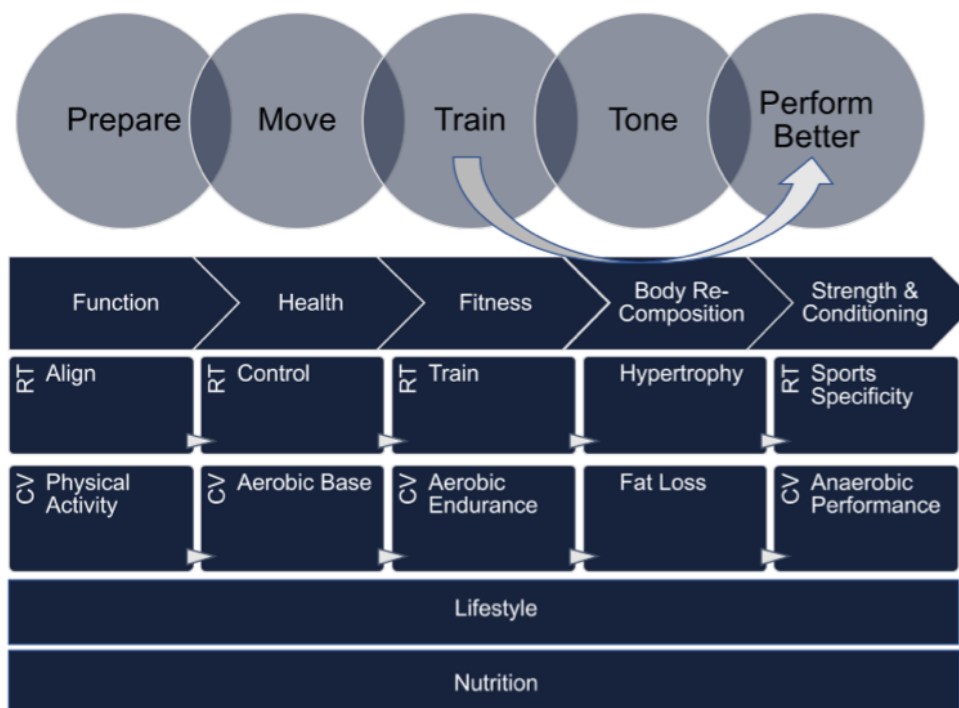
Prepare

Move

Train

Tone

Perform Better

Function

Health

Fitness

Body Re-Composition

Strength & Conditioning

RT Align

RT Control

RT Train

Hypertrophy

RT Sports Specificity

CV Physical Activity

CV Aerobic Base

CV Aerobic Endurance

Fat Loss

CV Anaerobic Performance

Lifestyle

Nutrition